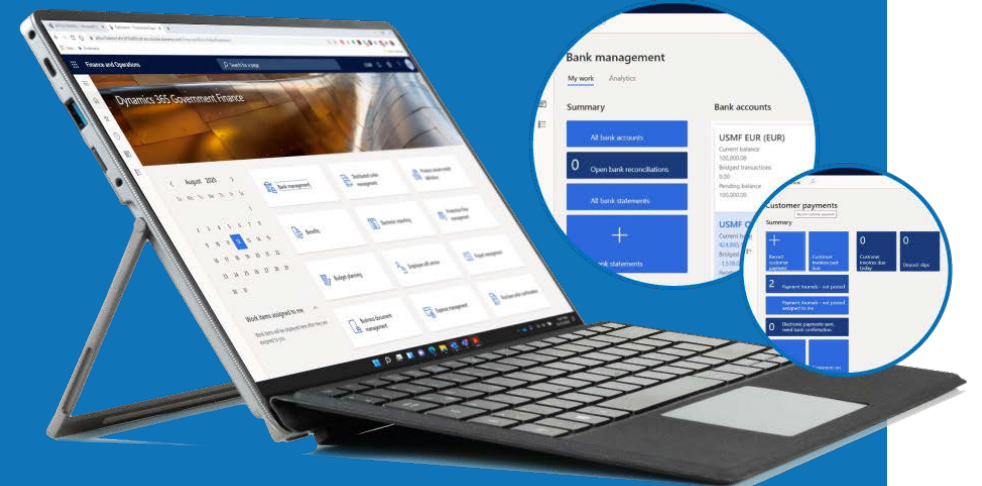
Finance and Operations

Dynamics 365 Government Finance

August 2023

Bank management

Benefits

Budget planning

Business document management

Work items assigned to me

Bank management

My work Analytics

Summary

All bank accounts

0 Open bank reconciliations

All bank statements

+

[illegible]nk statements

Bank accounts

USMF EUR (EUR)

Current balance

100,000.00

Bridged transactions

0.00

Pending balance

100,000.00

USMF O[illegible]

Customer payments

Summary

+

Record customer payment

Customer invoices past due

0

Customer invoices due today

0

Deposit slips

2

Payment journals - not posted

Payment journals - not posted assigned to me

0

Electronic payments sent, need bank confirmation